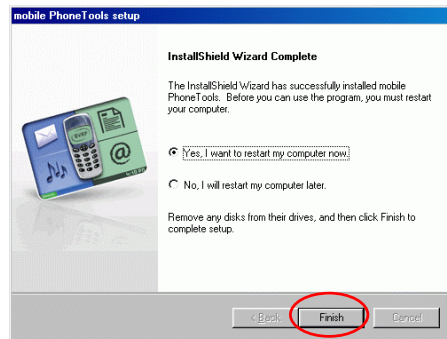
mobile PhoneTools setup

InstallShield Wizard Complete

The InstallShield Wizard has successfully installed mobile PhoneTools. Before you can use the program, you must restart your computer.

Yes, I want to restart my computer now.

No, I will restart my computer later.

Remove any disks from their drives, and then click Finish to complete setup.

< Back

Finish

Cancel